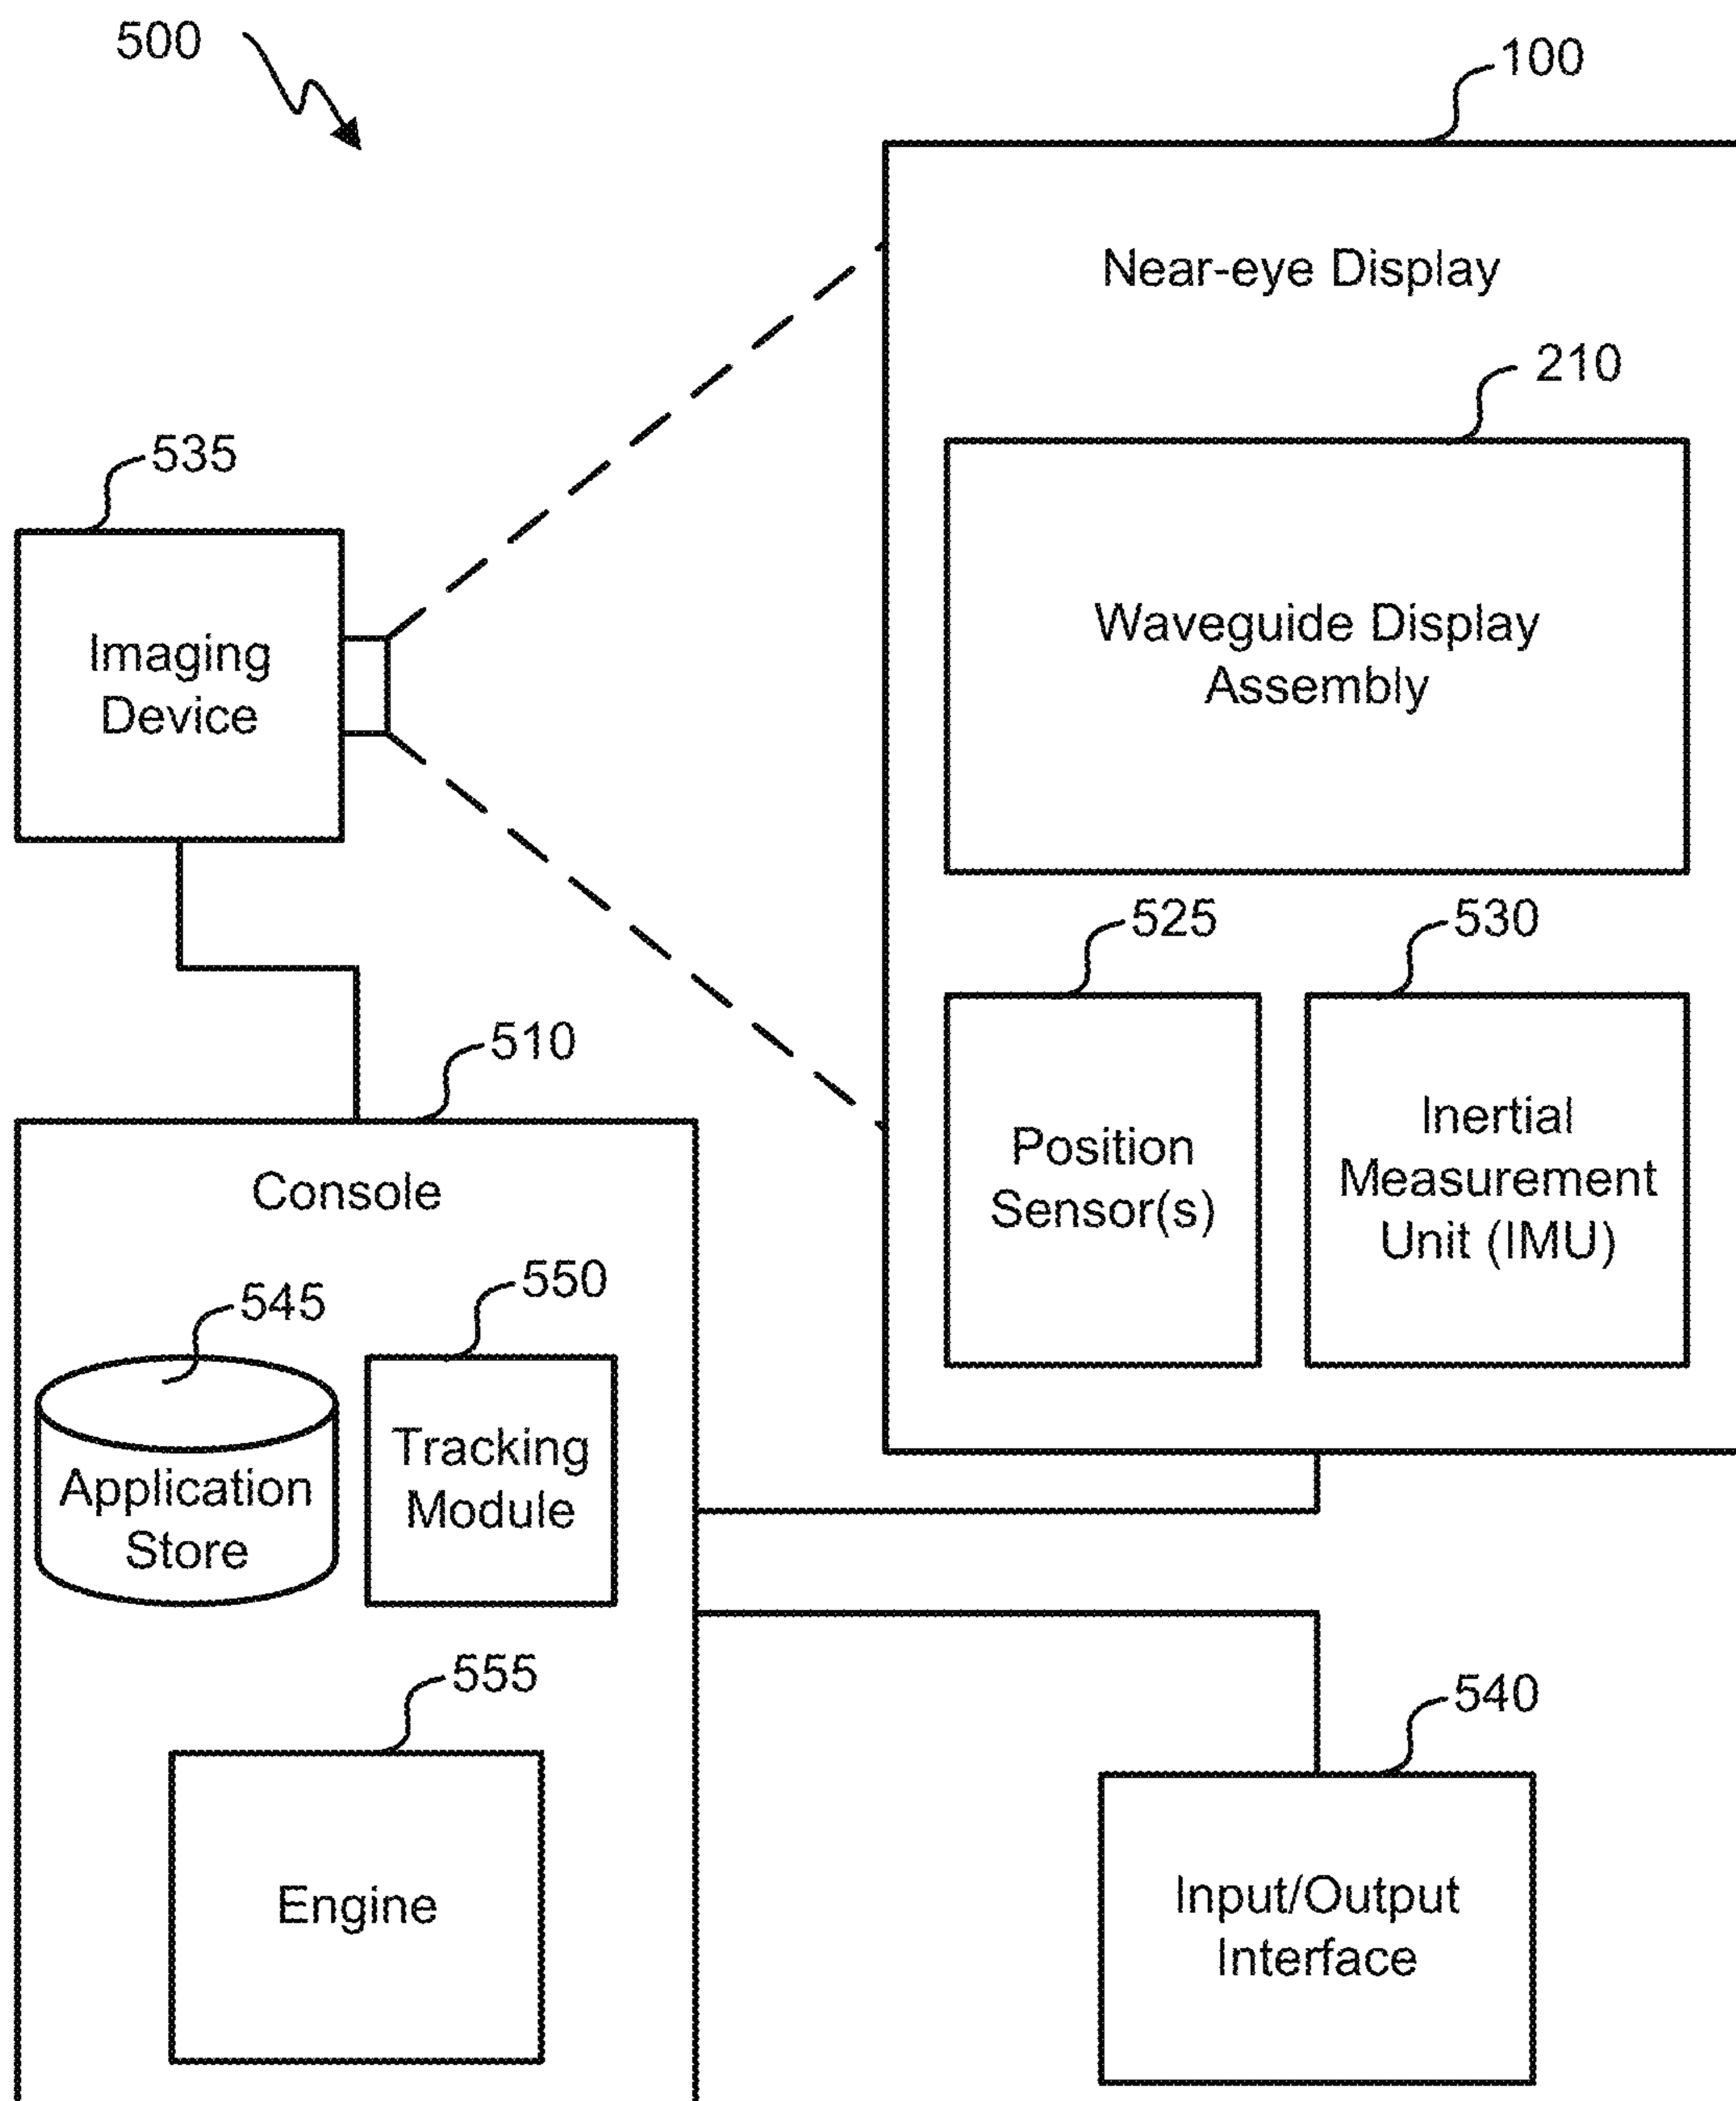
500

100

Near-eye Display

210

Waveguide Display Assembly

535

Imaging Device

525

Position Sensor(s)

530

Inertial Measurement Unit (IMU)

510

Console

545

Application Store

550

Tracking Module

555

Engine

540

Input/Output Interface